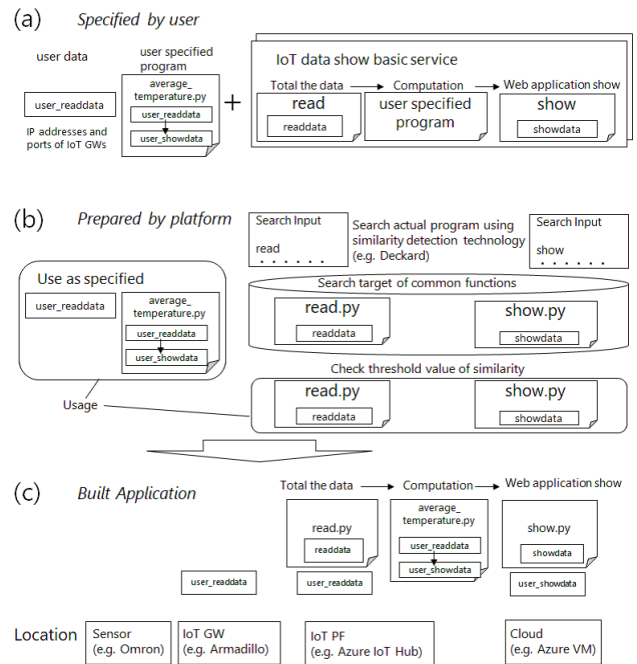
(a) Specified by user

user data

user_readdata

IP addresses and ports of IoT GWs

user specified program

average_ temperature.py

user_readdata

user_showdata

+

IoT data show basic service

Total the data → Computation → Web application show

read

readdata

user specified program

show

showdata

(b) Prepared by platform

Search Input

read

. . . . . .

Search actual program using similarity detection technology (e.g. Deckard)

Search Input

show

. . . . . .

Use as specified

user_readdata

average_ temperature.py

user_readdata

user_showdata

Search target of common functions

read.py

readdata

show.py

showdata

Check threshold value of similarity

read.py

readdata

show.py

showdata

Usage

(c) Built Application

Total the data → Computation → Web application show

read.py

readdata

average_ temperature.py

user_readdata

user_showdata

show.py

showdata

user_readdata

user_readdata

user_showdata

Location

Sensor (e.g. Omron)

IoT GW (e.g. Armadillo)

IoT PF (e.g. Azure IoT Hub)

Cloud (e.g. Azure VM)